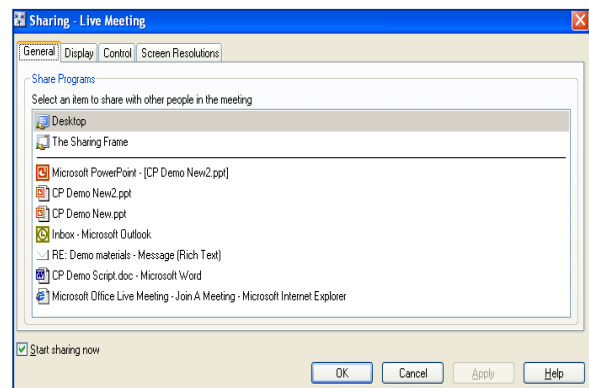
Sharing - Live Meeting

General | Display | Control | Screen Resolutions

Share Programs

Select an item to share with other people in the meeting

Desktop

The Sharing Frame

Microsoft PowerPoint - [CP Demo New2.ppt]

CP Demo New2.ppt

CP Demo New.ppt

Inbox - Microsoft Outlook

RE: Demo materials - Message (Rich Text)

CP Demo Script.doc - Microsoft Word

Microsoft Office Live Meeting - Join A Meeting - Microsoft Internet Explorer

Start sharing now

OK | Cancel | Apply | Help